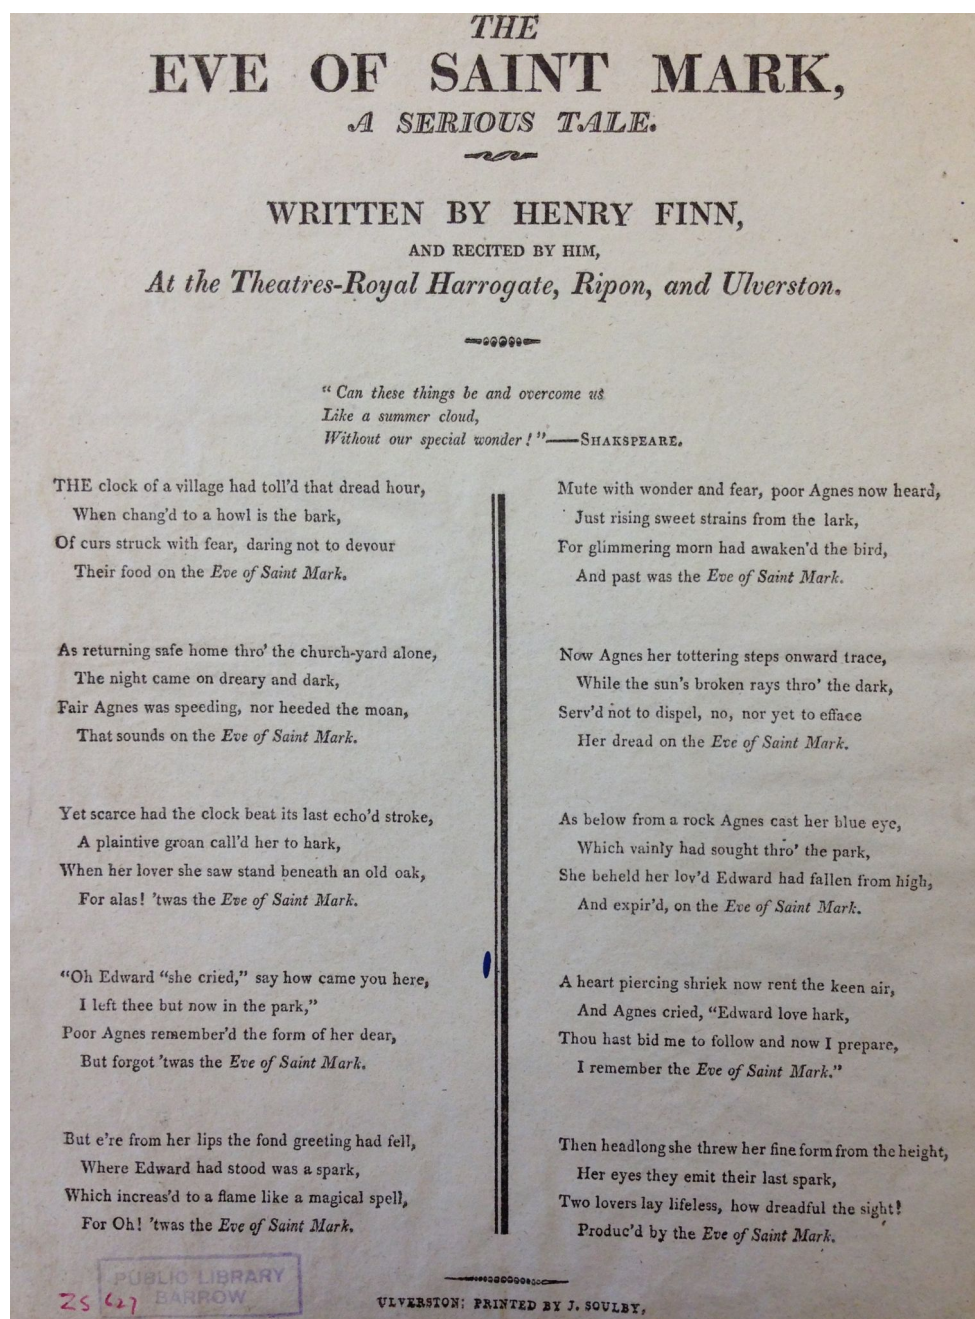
THE
EVE OF SAINT MARK,
A SERIOUS TALE.

WRITTEN BY HENRY FINN,
AND RECITED BY HIM,
At the Theatres-Royal Harrogate, Ripon, and Ulverston.

" Can these things be and overcome us
Like a summer cloud,
Without our special wonder!"—SHAKSPEARE.

THE clock of a village had toll'd that dread hour,
When chang'd to a howl is the bark,
Of curs struck with fear, daring not to devour
Their food on the Eve of Saint Mark.

As returning safe home thro' the church-yard alone,
The night came on dreary and dark,
Fair Agnes was speeding, nor heeded the moan,
That sounds on the Eve of Saint Mark.

Yet scarce had the clock beat its last echo'd stroke,
A plaintive groan call'd her to hark,
When her lover she saw stand beneath an old oak,
For alas! 'twas the Eve of Saint Mark.

"Oh Edward "she cried," say how came you here,
I left thee but now in the park,"
Poor Agnes remember'd the form of her dear,
But forgot 'twas the Eve of Saint Mark.

But e're from her lips the fond greeting had fell,
Where Edward had stood was a spark,
Which increas'd to a flame like a magical spell,
For Oh! 'twas the Eve of Saint Mark.

Mute with wonder and fear, poor Agnes now heard,
Just rising sweet strains from the lark,
For glimmering morn had awaken'd the bird,
And past was the Eve of Saint Mark.

Now Agnes her tottering steps onward trace,
While the sun's broken rays thro' the dark,
Serv'd not to dispel, no, nor yet to efface
Her dread on the Eve of Saint Mark.

As below from a rock Agnes cast her blue eye,
Which vainly had sought thro' the park,
She beheld her lov'd Edward had fallen from high,
And expir'd, on the Eve of Saint Mark.

A heart piercing shriek now rent the keen air,
And Agnes cried, "Edward love hark,
Thou hast bid me to follow and now I prepare,
I remember the Eve of Saint Mark."

Then headlong she threw her fine form from the height,
Her eyes they emit their last spark,
Two lovers lay lifeless, how dreadful the sight!
Produc'd by the Eve of Saint Mark.

PUBLIC LIBRARY
BARROW
ZS 627

ULVERSTON: PRINTED BY J. SOULBY,